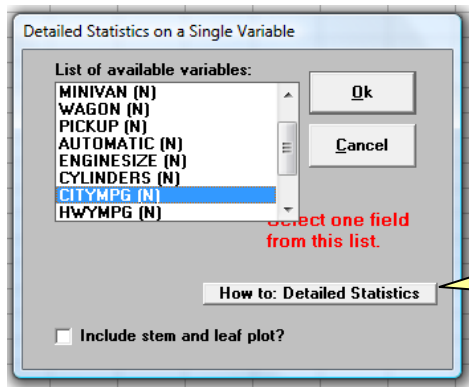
Detailed Statistics on a Single Variable

List of available variables:
MINIVAN (N)
WAGON (N)
PICKUP (N)
AUTOMATIC (N)
ENGINESIZE (N)
CYLINDERS (N)
CITYMPG (N)
HWYMPG (N)

Ok

Cancel

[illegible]elect one field from this list.

How to: Detailed Statistics

Include stem and leaf plot?